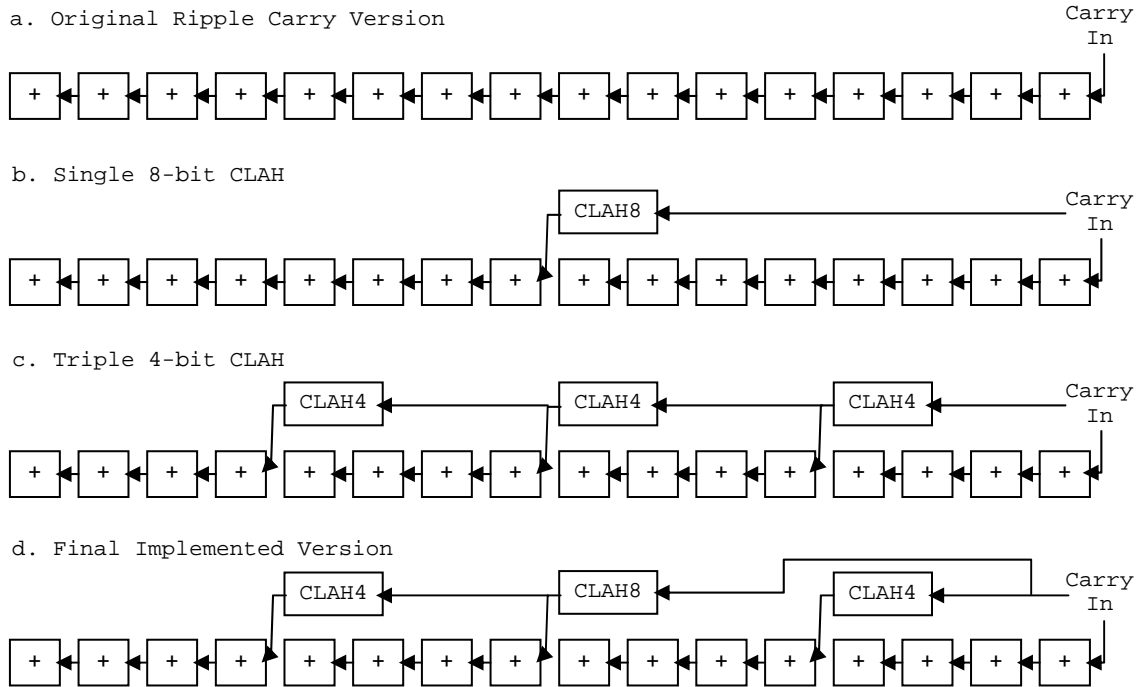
a. Original Ripple Carry Version

Carry In

+ + + + + + + + + + + + + + + +

b. Single 8-bit CLAH

CLAH8

Carry In

+ + + + + + + + + + + + + + + +

c. Triple 4-bit CLAH

CLAH4 CLAH4 CLAH4

Carry In

+ + + + + + + + + + + + + + + +

d. Final Implemented Version

CLAH4 CLAH8 CLAH4

Carry In

+ + + + + + + + + + + + + + + +